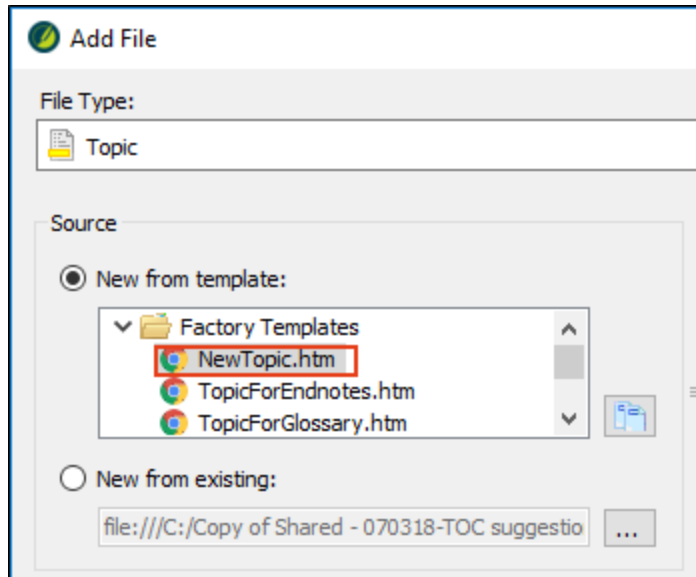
Add File

File Type:

Topic

Source

New from template:

Factory Templates
NewTopic.htm
TopicForEndnotes.htm
TopicForGlossary.htm

New from existing:

file:///C:/Copy of Shared - 070318-TOC suggestio

...